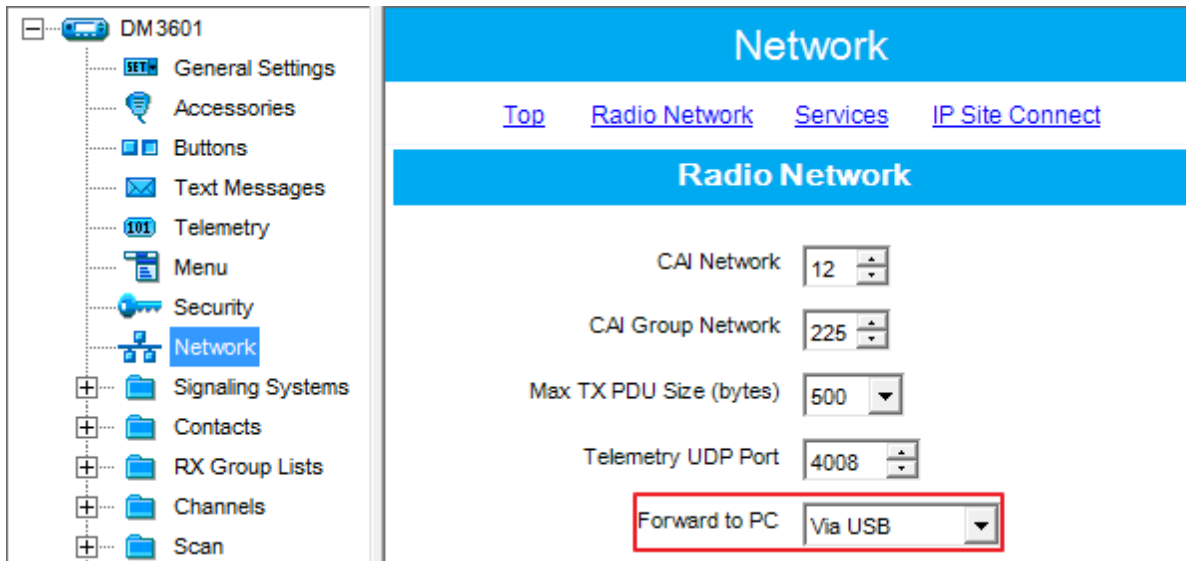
DM 3601
SET General Settings
Accessories
Buttons
Text Messages
101 Telemetry
Menu
Security
Network
Signaling Systems
Contacts
RX Group Lists
Channels
Scan

Network

Top Radio Network Services IP Site Connect

Radio Network

CAI Network 12
CAI Group Network 225
Max TX PDU Size (bytes) 500
Telemetry UDP Port 4008
Forward to PC Via USB